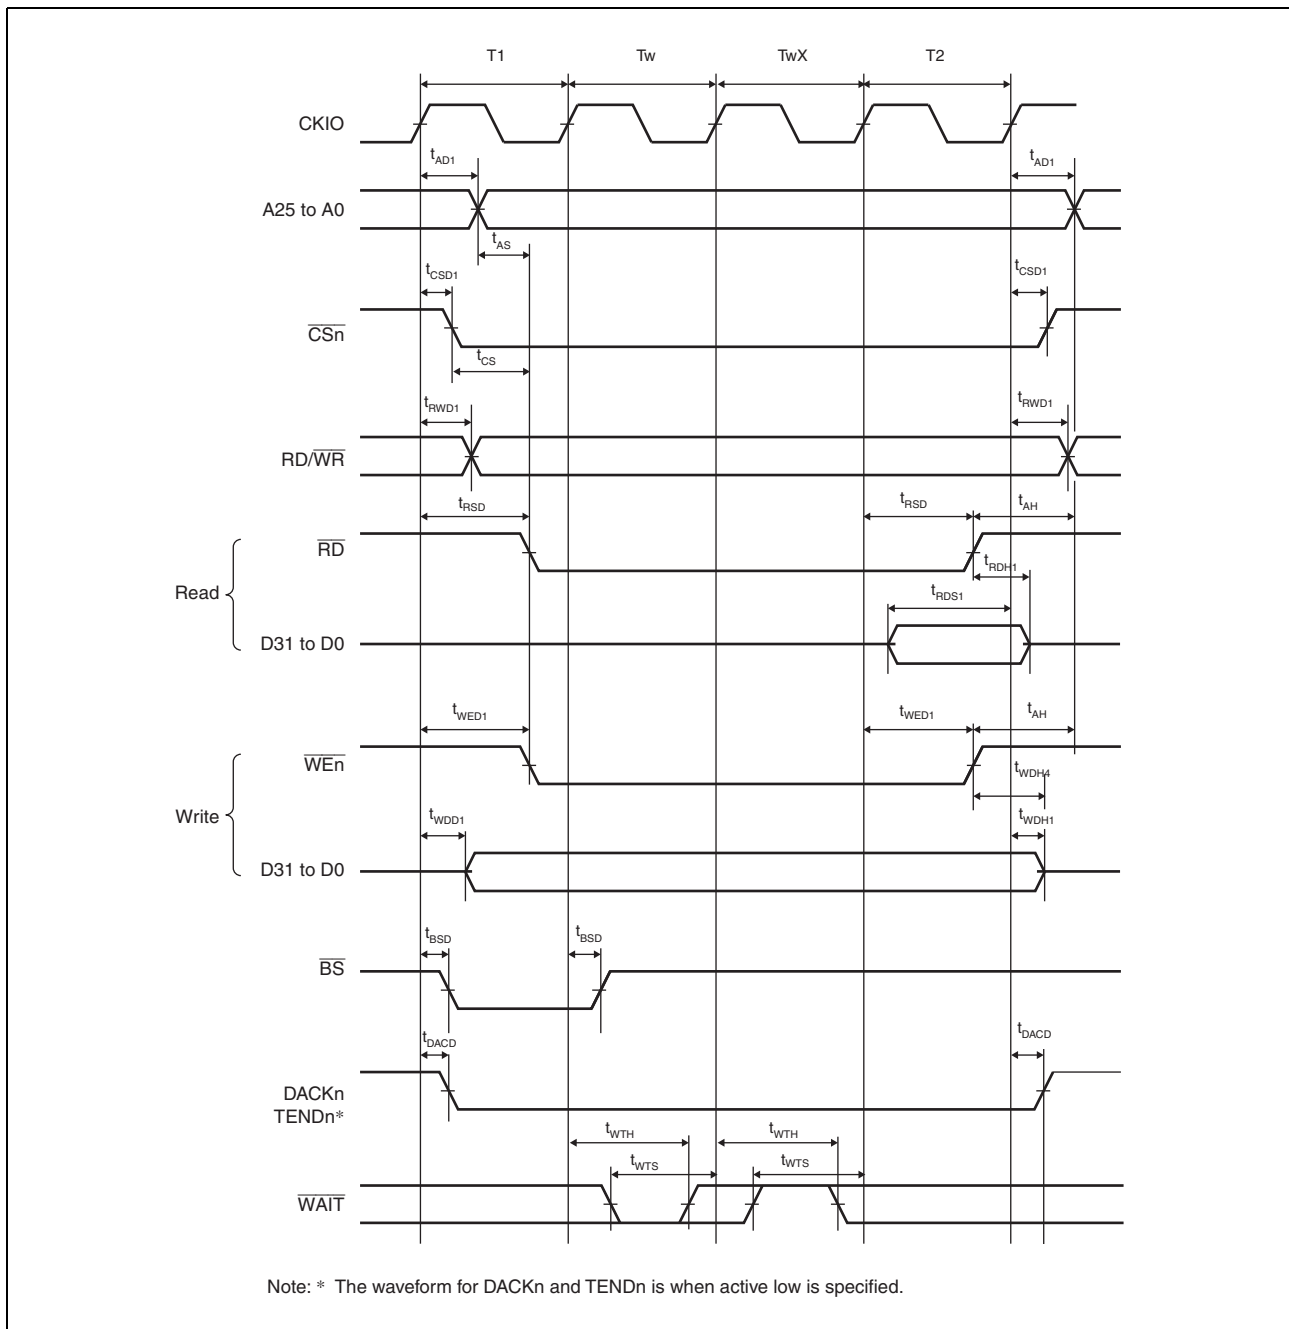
T1 Tw TwX T2

CKIO

$t_{AD1}$ $t_{AD1}$

A25 to A0

$t_{AS}$

$t_{CSD1}$ $t_{CSD1}$

$\overline{CSn}$

$t_{CS}$

$t_{RWD1}$ $t_{RWD1}$

RD/$\overline{WR}$

$t_{RSD}$ $t_{RSD}$ $t_{AH}$

$\overline{RD}$

$t_{RDH1}$

Read

$t_{RDS1}$

D31 to D0

$t_{WED1}$ $t_{WED1}$ $t_{AH}$

$\overline{WEn}$

$t_{WDH4}$

Write

$t_{WDD1}$ $t_{WDH1}$

D31 to D0

$t_{BSD}$ $t_{BSD}$

$\overline{BS}$

$t_{DACD}$ $t_{DACD}$

DACKn
TENDn*

$t_{WTH}$ $t_{WTH}$

$t_{WTS}$ $t_{WTS}$

$\overline{WAIT}$

Note: * The waveform for DACKn and TENDn is when active low is specified.